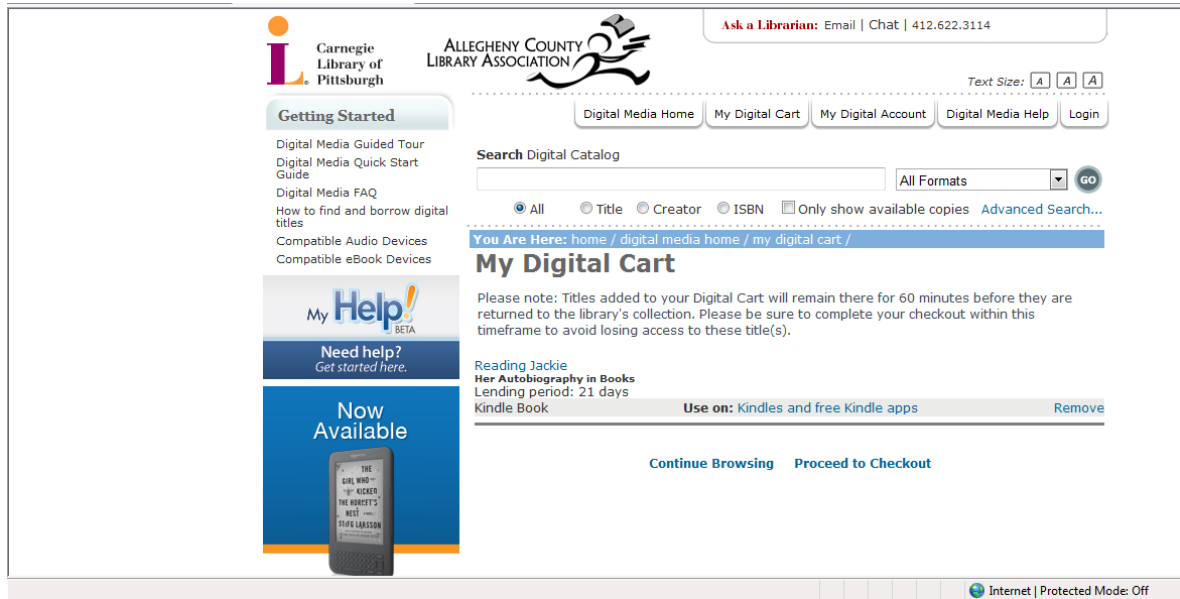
Carnegie Library of Pittsburgh

ALLEGHENY COUNTY LIBRARY ASSOCIATION

Ask a Librarian: Email | Chat | 412.622.3114

Text Size: A A A

Getting Started

Digital Media Guided Tour
Digital Media Quick Start Guide
Digital Media FAQ
How to find and borrow digital titles
Compatible Audio Devices
Compatible eBook Devices

My Help! BETA
Need help? Get started here.

Now Available

THE GIRL WHO KICKED THE HORNET'S NEST STIEG LARSSON

Digital Media Home | My Digital Cart | My Digital Account | Digital Media Help | Login

Search Digital Catalog

All Formats GO

All Title Creator ISBN Only show available copies Advanced Search...

You Are Here: home / digital media home / my digital cart /

My Digital Cart

Please note: Titles added to your Digital Cart will remain there for 60 minutes before they are returned to the library's collection. Please be sure to complete your checkout within this timeframe to avoid losing access to these title(s).

Reading Jackie
Her Autobiography in Books
Lending period: 21 days

Kindle Book Use on: Kindles and free Kindle apps Remove

Continue Browsing Proceed to Checkout

Internet | Protected Mode: Off